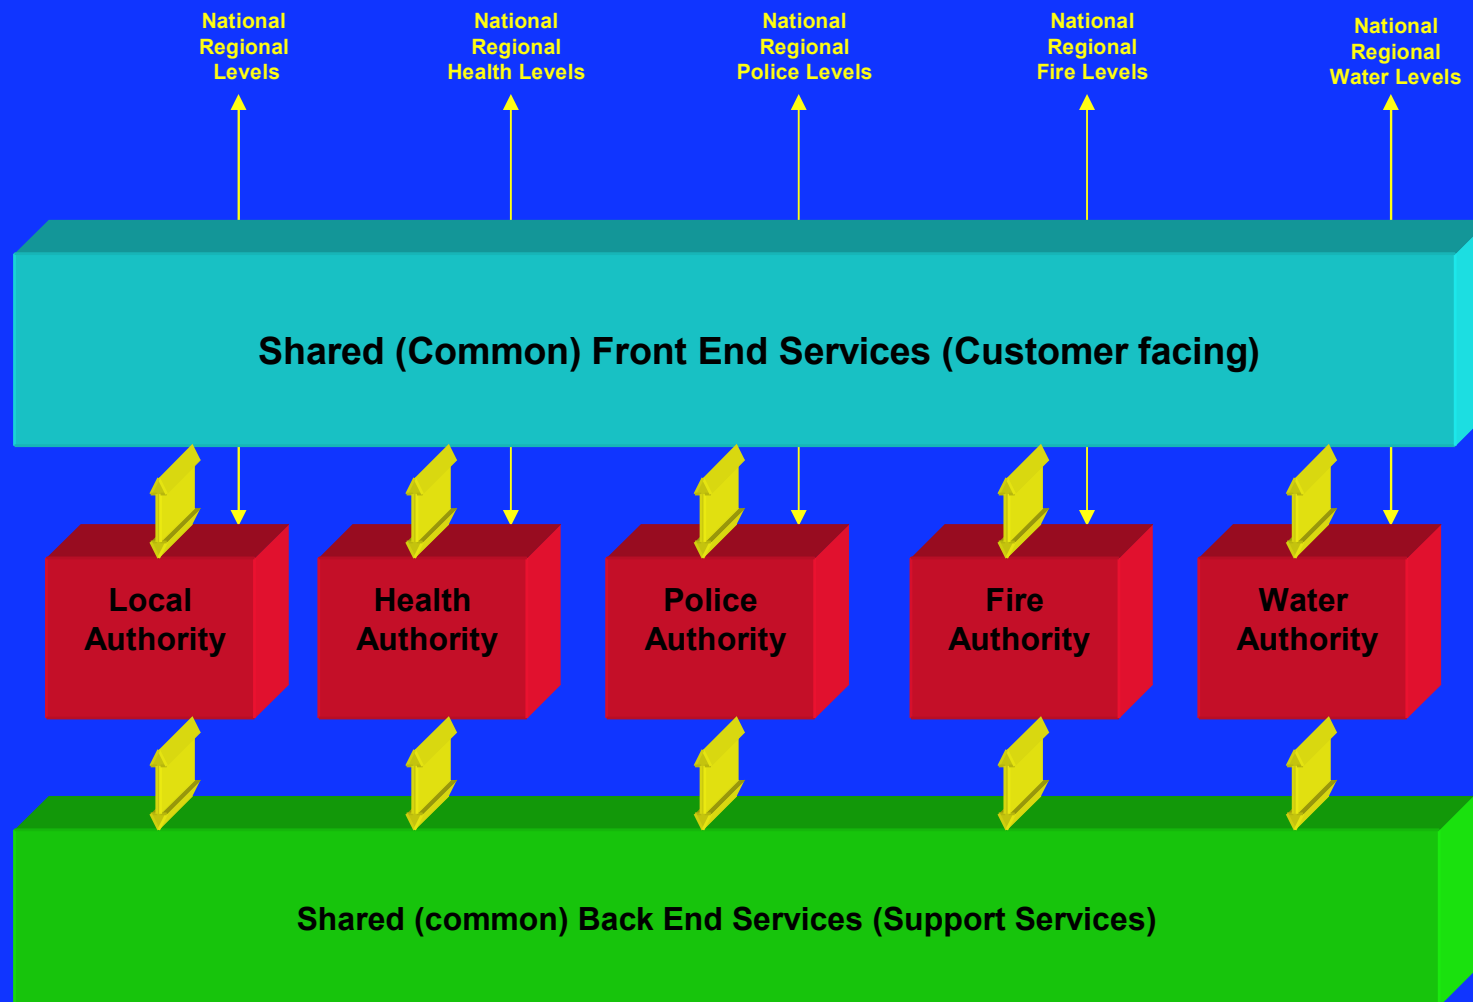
National Regional Levels

National Regional Health Levels

National Regional Police Levels

National Regional Fire Levels

National Regional Water Levels

Shared (Common) Front End Services (Customer facing)

Local Authority

Health Authority

Police Authority

Fire Authority

Water Authority

Shared (common) Back End Services (Support Services)